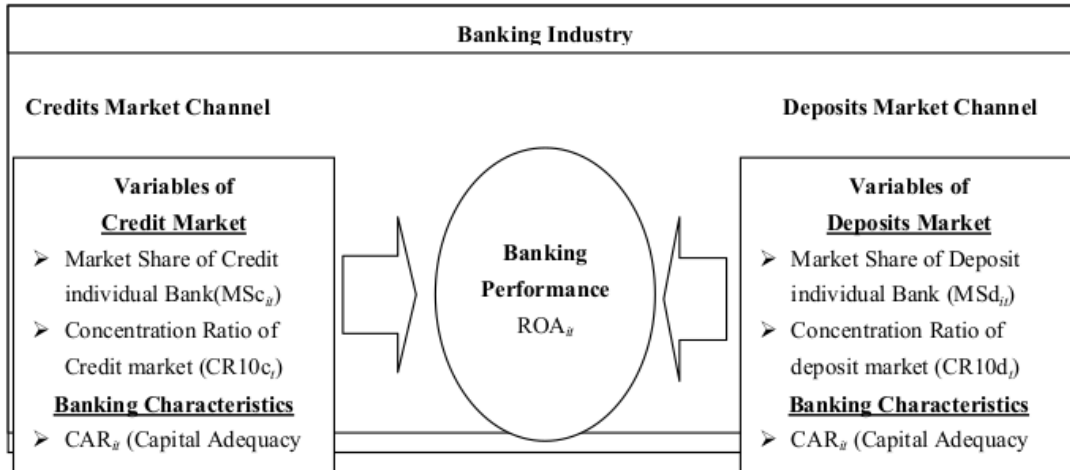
Banking Industry

Credits Market Channel

Deposits Market Channel

Variables of
Credit Market

➢ Market Share of Credit individual Bank(MSc$_{it}$)

➢ Concentration Ratio of Credit market (CR10c$_{t}$)

Banking Characteristics

➢ CAR$_{it}$ (Capital Adequacy

Banking
Performance
ROA$_{it}$

Variables of
Deposits Market

➢ Market Share of Deposit individual Bank (MSd$_{it}$)

➢ Concentration Ratio of deposit market (CR10d$_{t}$)

Banking Characteristics

➢ CAR$_{it}$ (Capital Adequacy